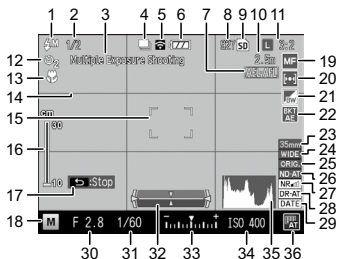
1 2 3 4 5 6 7 8 9 10 11
1/2
Multiple Exposure Shooting
2.5m
3:2
L
SD
12 13 14 15 16 17 18
19 20 21 22 23 24 25 26 27 28 29
cm
30
10
:Stop
MF
BK AE
35mm
WIDE
ORIG.
ND-AT
NR
DR-AT
DATE
M
F 2.8
1/60
ISO 400
AT
30 31 32 33 34 35 36